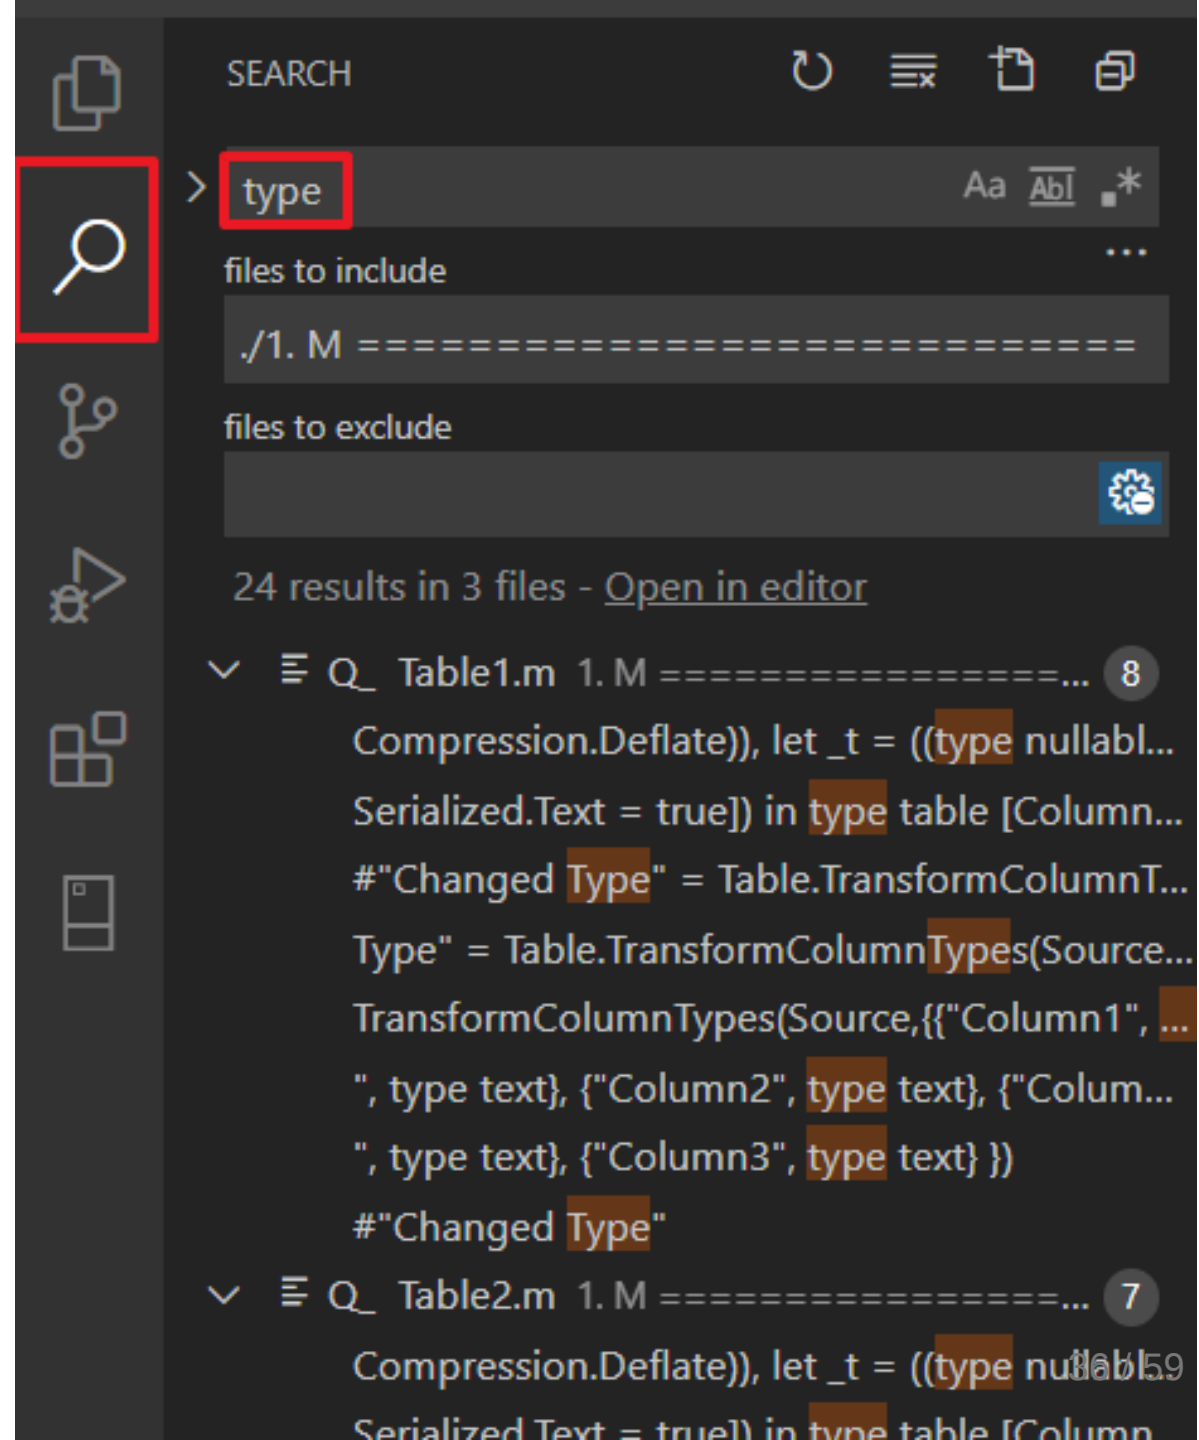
SEARCH

type

Aa Abl .*

...

files to include

./1. M ==============================

files to exclude

24 results in 3 files - Open in editor

Q_ Table1.m 1. M ================... 8

Compression.Deflate)), let _t = ((type nullabl...

Serialized.Text = true]) in type table [Column...

#"Changed Type" = Table.TransformColumnT...

Type" = Table.TransformColumnTypes(Source...

TransformColumnTypes(Source,{{"Column1", ...

", type text}, {"Column2", type text}, {"Colum...

", type text}, {"Column3", type text} })

#"Changed Type"

Q_ Table2.m 1. M ================... 7

Compression.Deflate)), let _t = ((type nullabl...

Serialized.Text = true]) in type table [Column...